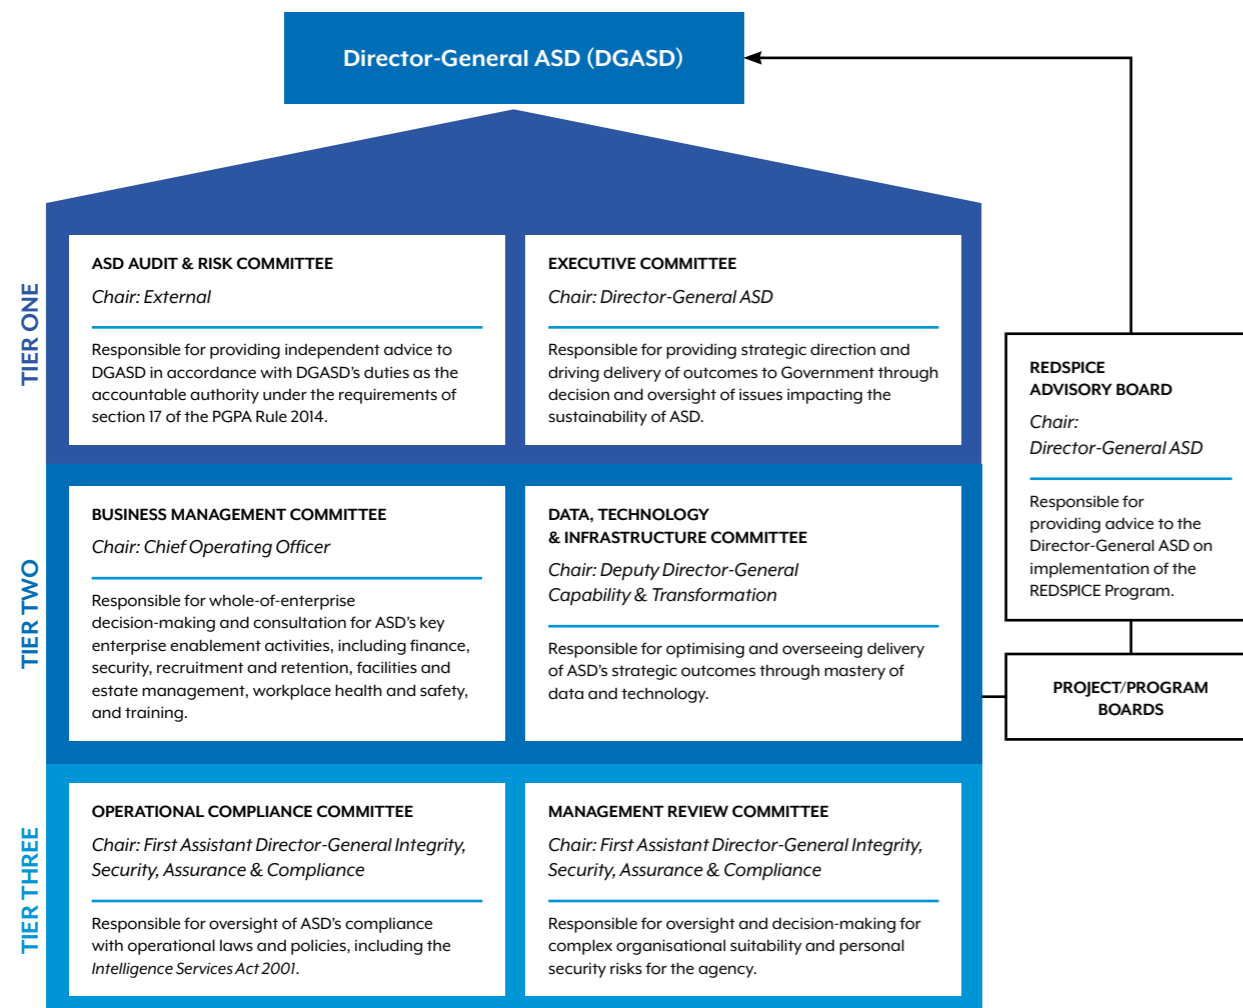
Director-General ASD (DGASD)

TIER ONE

ASD AUDIT & RISK COMMITTEE

Chair: External

Responsible for providing independent advice to DGASD in accordance with DGASD's duties as the accountable authority under the requirements of section 17 of the PGPA Rule 2014.

EXECUTIVE COMMITTEE

Chair: Director-General ASD

Responsible for providing strategic direction and driving delivery of outcomes to Government through decision and oversight of issues impacting the sustainability of ASD.

TIER TWO

BUSINESS MANAGEMENT COMMITTEE

Chair: Chief Operating Officer

Responsible for whole-of-enterprise decision-making and consultation for ASD's key enterprise enablement activities, including finance, security, recruitment and retention, facilities and estate management, workplace health and safety, and training.

DATA, TECHNOLOGY & INFRASTRUCTURE COMMITTEE

Chair: Deputy Director-General Capability & Transformation

Responsible for optimising and overseeing delivery of ASD's strategic outcomes through mastery of data and technology.

TIER THREE

OPERATIONAL COMPLIANCE COMMITTEE

Chair: First Assistant Director-General Integrity, Security, Assurance & Compliance

Responsible for oversight of ASD's compliance with operational laws and policies, including the Intelligence Services Act 2001.

MANAGEMENT REVIEW COMMITTEE

Chair: First Assistant Director-General Integrity, Security, Assurance & Compliance

Responsible for oversight and decision-making for complex organisational suitability and personal security risks for the agency.

REDSPICE ADVISORY BOARD

Chair: Director-General ASD

Responsible for providing advice to the Director-General ASD on implementation of the REDSPICE Program.

PROJECT/PROGRAM BOARDS